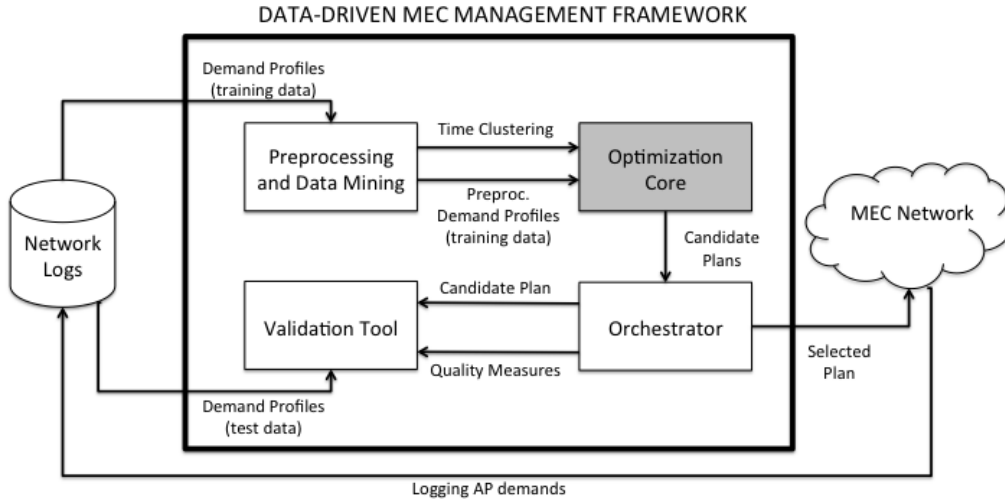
DATA-DRIVEN MEC MANAGEMENT FRAMEWORK

Demand Profiles (training data)

Preprocessing and Data Mining

Time Clustering

Optimization Core

Preproc. Demand Profiles (training data)

Network Logs

MEC Network

Candidate Plans

Candidate Plan

Validation Tool

Orchestrator

Quality Measures

Selected Plan

Demand Profiles (test data)

Logging AP demands